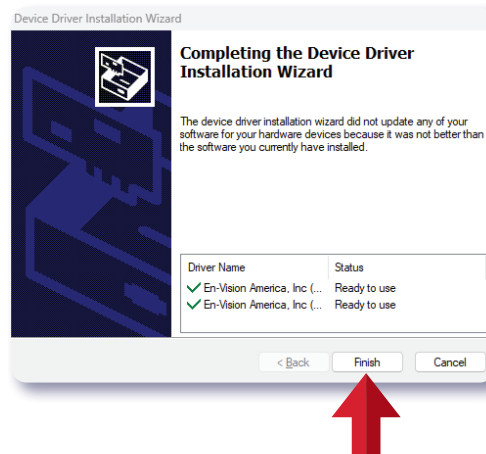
Device Driver Installation Wizard

Completing the Device Driver Installation Wizard

The device driver installation wizard did not update any of your software for your hardware devices because it was not better than the software you currently have installed.

| Driver Name | Status |
|---|---|
| En-Vision America, Inc (... | Ready to use |
| En-Vision America, Inc (... | Ready to use |

< Back
Finish
Cancel